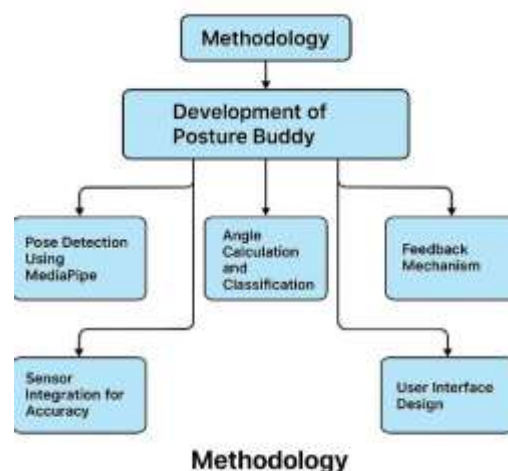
Methodology

Development of Posture Buddy

Pose Detection Using MediaPipe

Angle Calculation and Classification

Feedback Mechanism

Sensor Integration for Accuracy

User Interface Design

Methodology